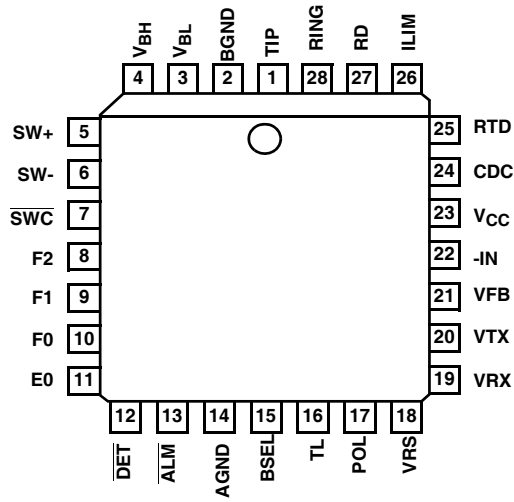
$V_{BH}$ 4
$V_{BL}$ 3
BGND 2
TIP 1
RING 28
RD 27
ILIM 26

SW+ 5
SW- 6
$\overline{SWC}$ 7
F2 8
F1 9
F0 10
E0 11

25 RTD
24 CDC
23 $V_{CC}$
22 -IN
21 VFB
20 VTX
19 VRX

12 $\overline{DET}$
13 $\overline{ALM}$
14 AGND
15 BSEL
16 TL
17 POL
18 VRS